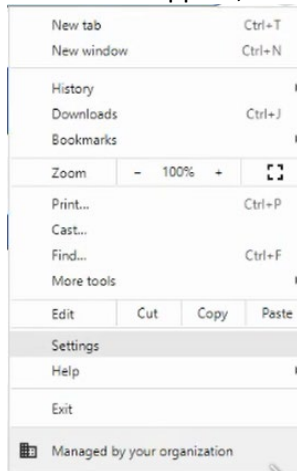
New tab Ctrl+T
New window Ctrl+N

History
Downloads Ctrl+J
Bookmarks

Zoom – 100% +

Print... Ctrl+P
Cast...
Find... Ctrl+F
More tools

Edit Cut Copy Paste

Settings
Help

Exit

Managed by your organization